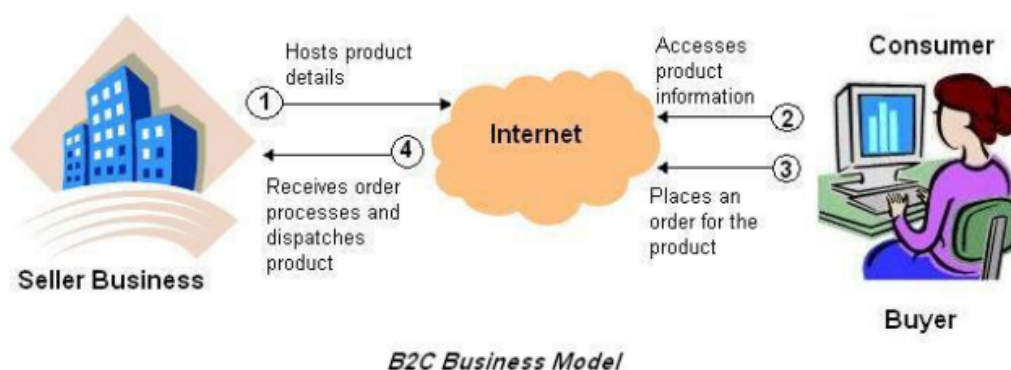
Consumer

1 Hosts product details

Accesses product information 2

Internet

4 Receives order processes and dispatches product

3 Places an order for the product

Seller Business

Buyer

B2C Business Model